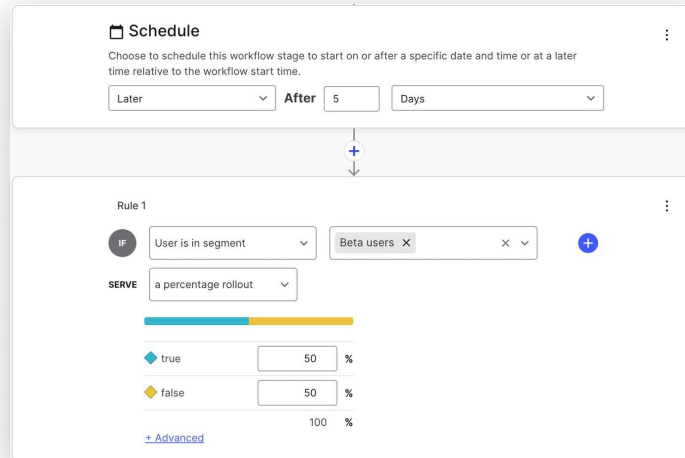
Schedule

Choose to schedule this workflow stage to start on or after a specific date and time or at a later time relative to the workflow start time.

Later After 5 Days

Rule 1

IF User is in segment Beta users

SERVE a percentage rollout

true 50 %

false 50 %

100 %

+ Advanced